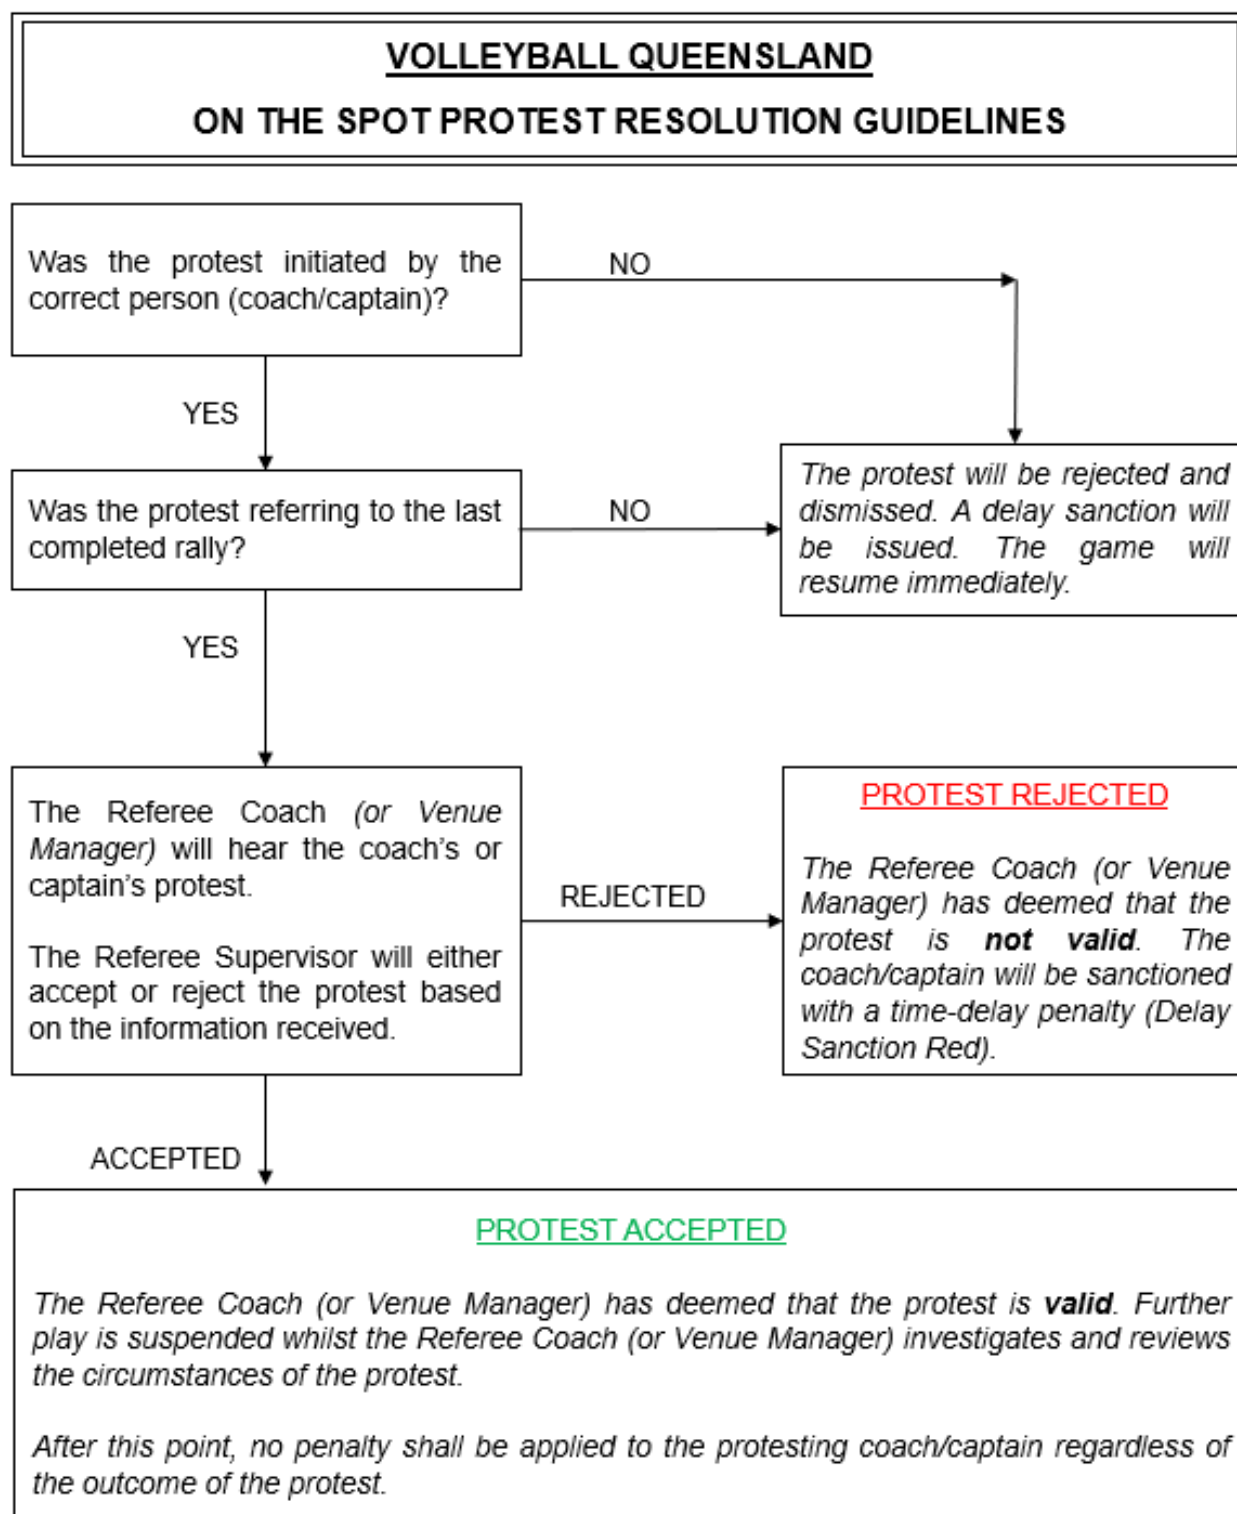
VOLLEYBALL QUEENSLAND

ON THE SPOT PROTEST RESOLUTION GUIDELINES

Was the protest initiated by the correct person (coach/captain)?

NO

YES

The protest will be rejected and dismissed. A delay sanction will be issued. The game will resume immediately.

Was the protest referring to the last completed rally?

NO

YES

The Referee Coach (or Venue Manager) will hear the coach's or captain's protest.

The Referee Supervisor will either accept or reject the protest based on the information received.

REJECTED

PROTEST REJECTED

The Referee Coach (or Venue Manager) has deemed that the protest is **not valid**. The coach/captain will be sanctioned with a time-delay penalty (Delay Sanction Red).

ACCEPTED

PROTEST ACCEPTED

The Referee Coach (or Venue Manager) has deemed that the protest is **valid**. Further play is suspended whilst the Referee Coach (or Venue Manager) investigates and reviews the circumstances of the protest.

After this point, no penalty shall be applied to the protesting coach/captain regardless of the outcome of the protest.